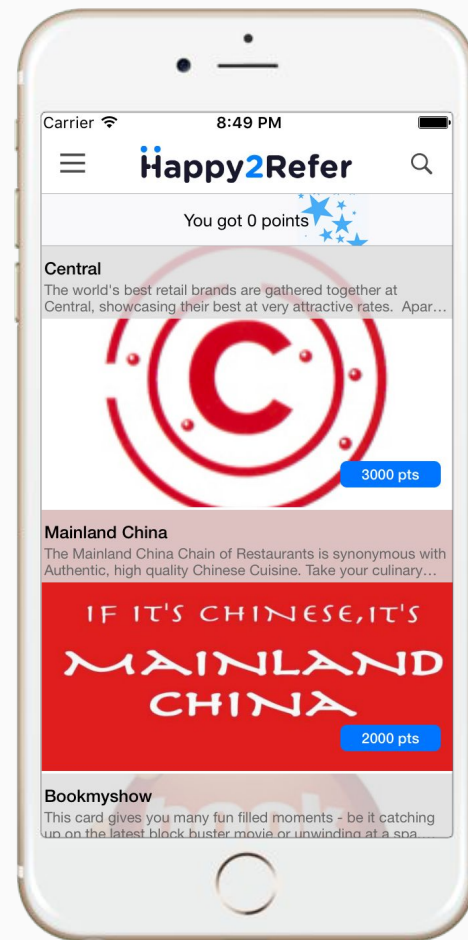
Carrier 8:49 PM

Happy2Refer

You got 0 points

Central

The world's best retail brands are gathered together at Central, showcasing their best at very attractive rates. Apar...

C

3000 pts

Mainland China

The Mainland China Chain of Restaurants is synonymous with Authentic, high quality Chinese Cuisine. Take your culinary...

IF IT'S CHINESE, IT'S MAINLAND CHINA

2000 pts

Bookmyshow

This card gives you many fun filled moments - be it catching up on the latest block buster movie or unwinding at a spa...